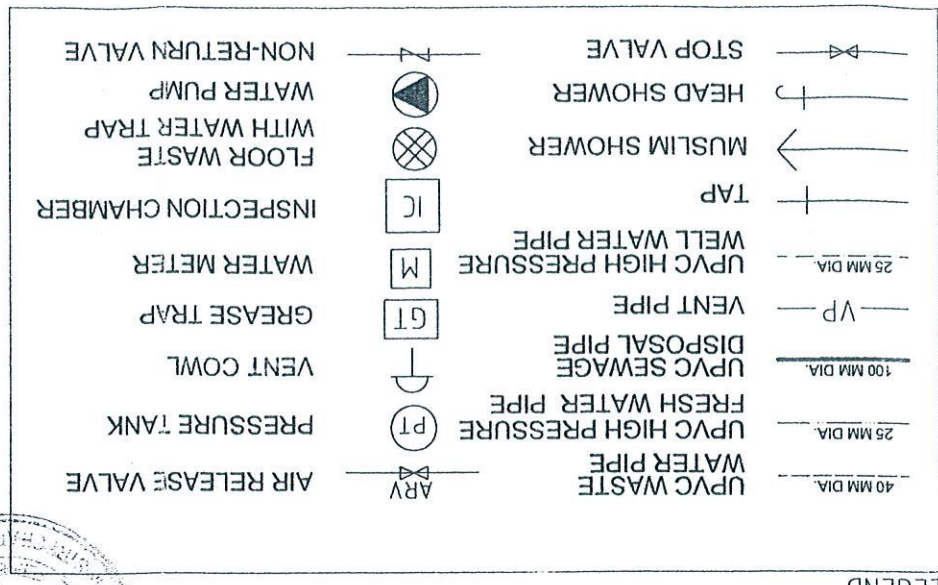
LEGEND

| | |
|---|---|
| 40 MM DIA. UPVC WASTE WATER PIPE | ARV AIR RELEASE VALVE |
| 25 MM DIA. UPVC HIGH PRESSURE FRESH WATER PIPE | PT PRESSURE TANK |
| 100 MM DIA. UPVC SEWAGE DISPOSAL PIPE | VENT COWL |
| VP VENT PIPE | GT GREASE TRAP |
| 25 MM DIA. UPVC HIGH PRESSURE WELL WATER PIPE | M WATER METER |
| TAP | IC INSPECTION CHAMBER |
| MUSLIM SHOWER | FLOOR WASTE WITH WATER TRAP |
| HEAD SHOWER | WATER PUMP |
| STOP VALVE | NON-RETURN VALVE |